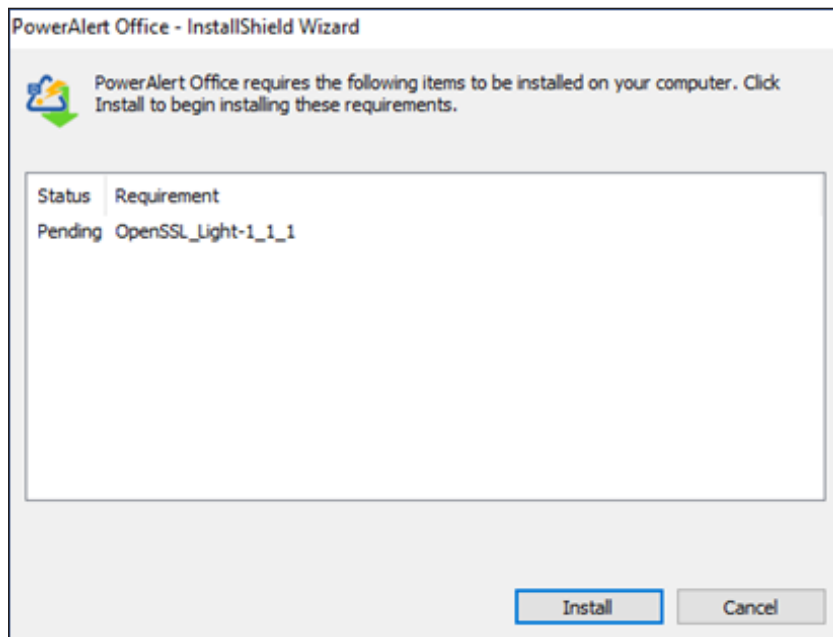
PowerAlert Office - InstallShield Wizard

PowerAlert Office requires the following items to be installed on your computer. Click Install to begin installing these requirements.

| Status | Requirement |
|---|---|
| Pending | OpenSSL_Light-1_1_1 |

Install

Cancel